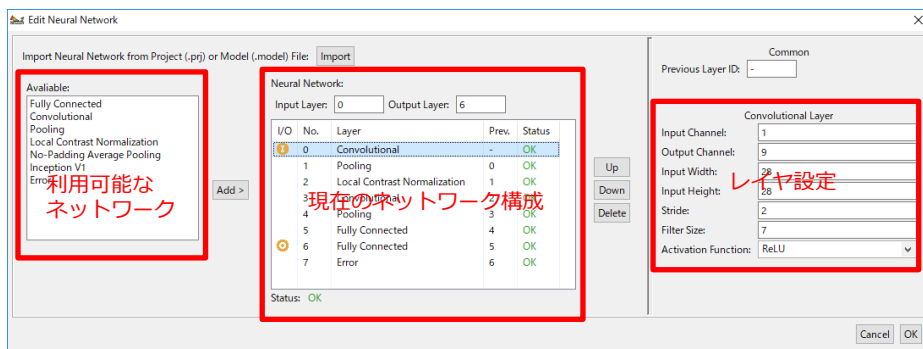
Edit Neural Network

Import Neural Network from Project (.prj) or Model (.model) File: Import

Avaliable:
Fully Connected
Convolutional
Pooling
Local Contrast Normalization
No-Padding Average Pooling
Inception V1
Error

利用可能なネットワーク

Add >

Neural Network:
Input Layer: 0 Output Layer: 6

| I/O | No. | Layer | Prev. | Status |
|---|---|---|---|---|
| I | 0 | Convolutional | - | OK |
| | 1 | Pooling | 0 | OK |
| | 2 | Local Contrast Normalization | 1 | OK |
| | 3 | Convolutional | 2 | OK |
| | 4 | Pooling | 3 | OK |
| | 5 | Fully Connected | 4 | OK |
| O | 6 | Fully Connected | 5 | OK |
| | 7 | Error | 6 | OK |

現在のネットワーク構成

Status: OK

Up
Down
Delete

Common
Previous Layer ID: -

Convolutional Layer
Input Channel: 1
Output Channel: 9
Input Width: 28
Input Height: 28
Stride: 2
Filter Size: 7
Activation Function: ReLU

レイヤ設定

Cancel OK